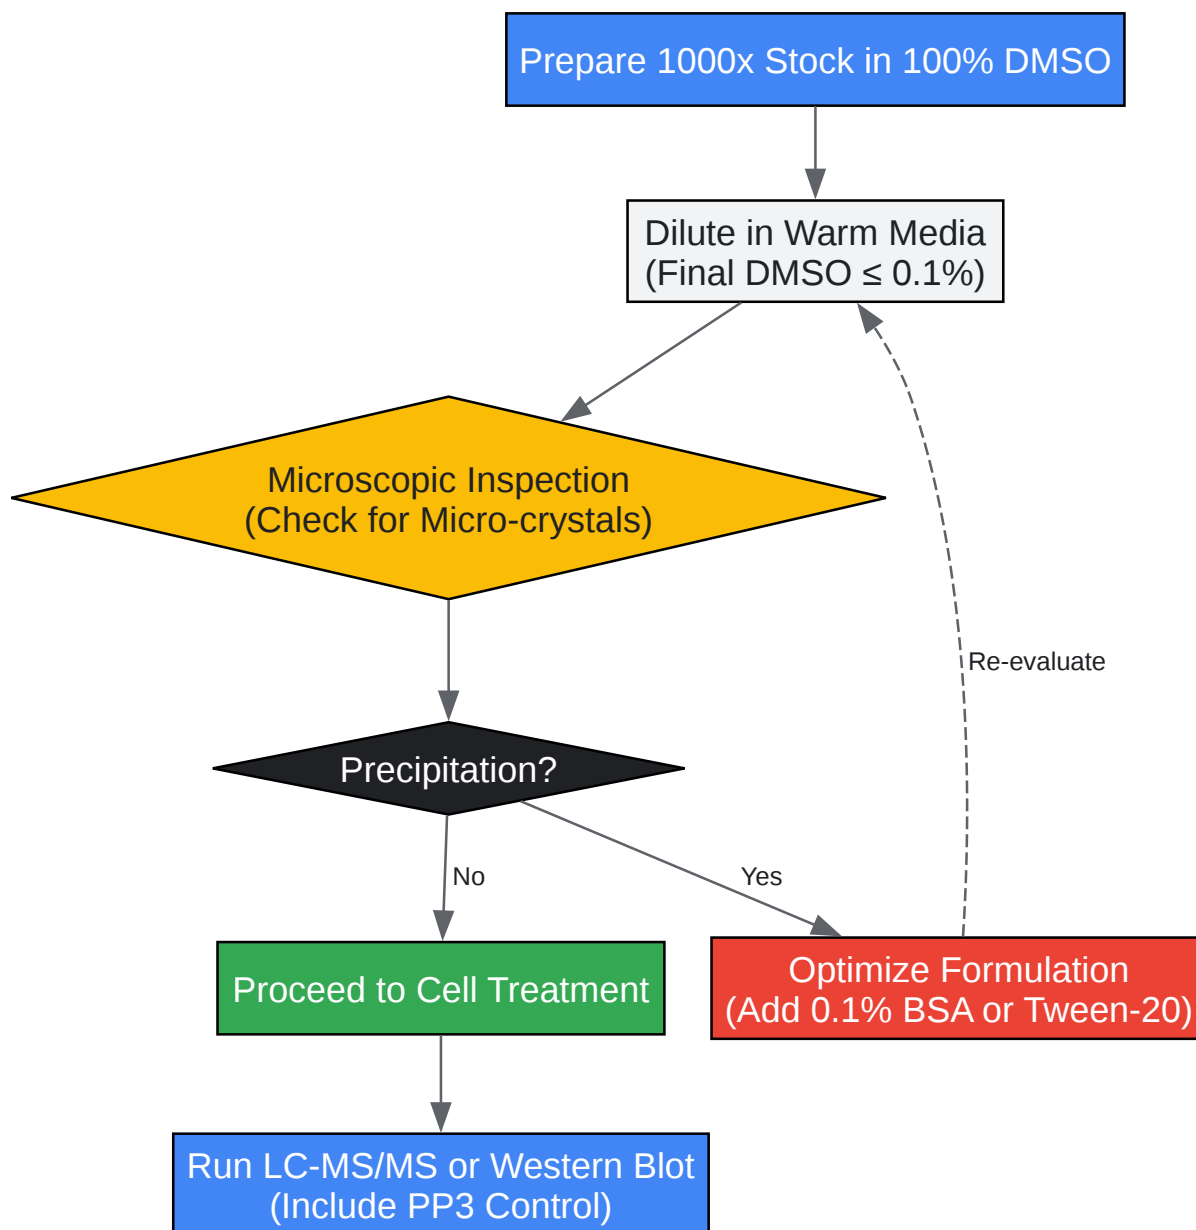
Prepare 1000x Stock in 100% DMSO

Dilute in Warm Media
(Final DMSO ≤ 0.1%)

Microscopic Inspection
(Check for Micro-crystals)

Precipitation?

No

Yes

Re-evaluate

Proceed to Cell Treatment

Optimize Formulation
(Add 0.1% BSA or Tween-20)

Run LC-MS/MS or Western Blot
(Include PP3 Control)